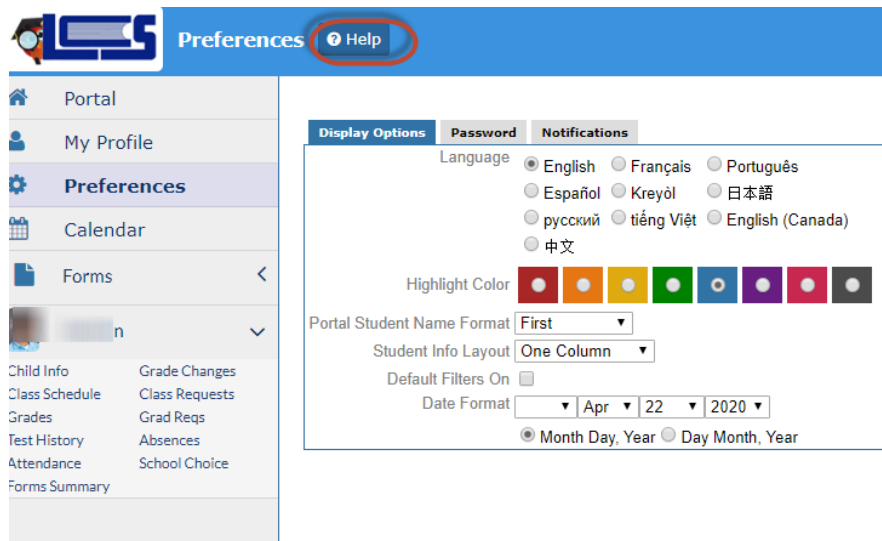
Preferences
Help

Portal
My Profile
Preferences
Calendar
Forms

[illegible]n

Child Info
Class Schedule
Grades
Test History
Attendance
Forms Summary
Grade Changes
Class Requests
Grad Reqs
Absences
School Choice

Display Options
Password
Notifications

Language
English
Français
Português
Español
Kreyòl
日本語
русский
tiếng Việt
English (Canada)
中文

Highlight Color

Portal Student Name Format First
Student Info Layout One Column
Default Filters On
Date Format Apr 22 2020
Month Day, Year Day Month, Year